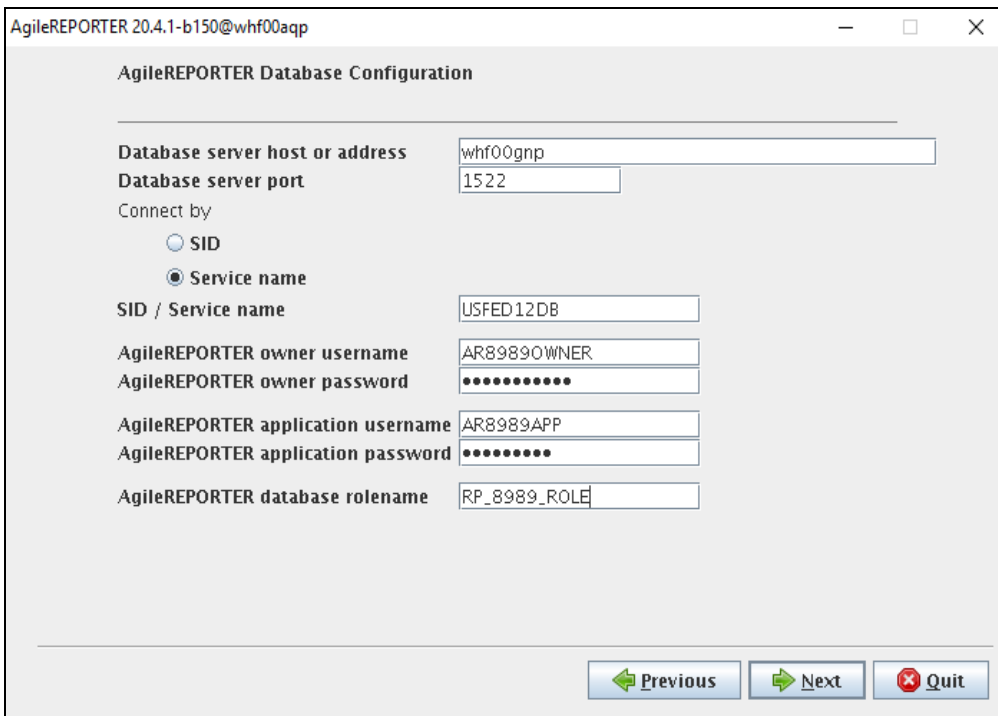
AgileREPORTER 20.4.1-b150@whf00aqp

AgileREPORTER Database Configuration

Database server host or address whf00gnp
Database server port 1522
Connect by
SID
Service name
SID / Service name USFED12DB
AgileREPORTER owner username AR8989OWNER
AgileREPORTER owner password ●●●●●●●●●●●
AgileREPORTER application username AR8989APP
AgileREPORTER application password ●●●●●●●●●
AgileREPORTER database rolename RP_8989_ROLE

Previous Next Quit